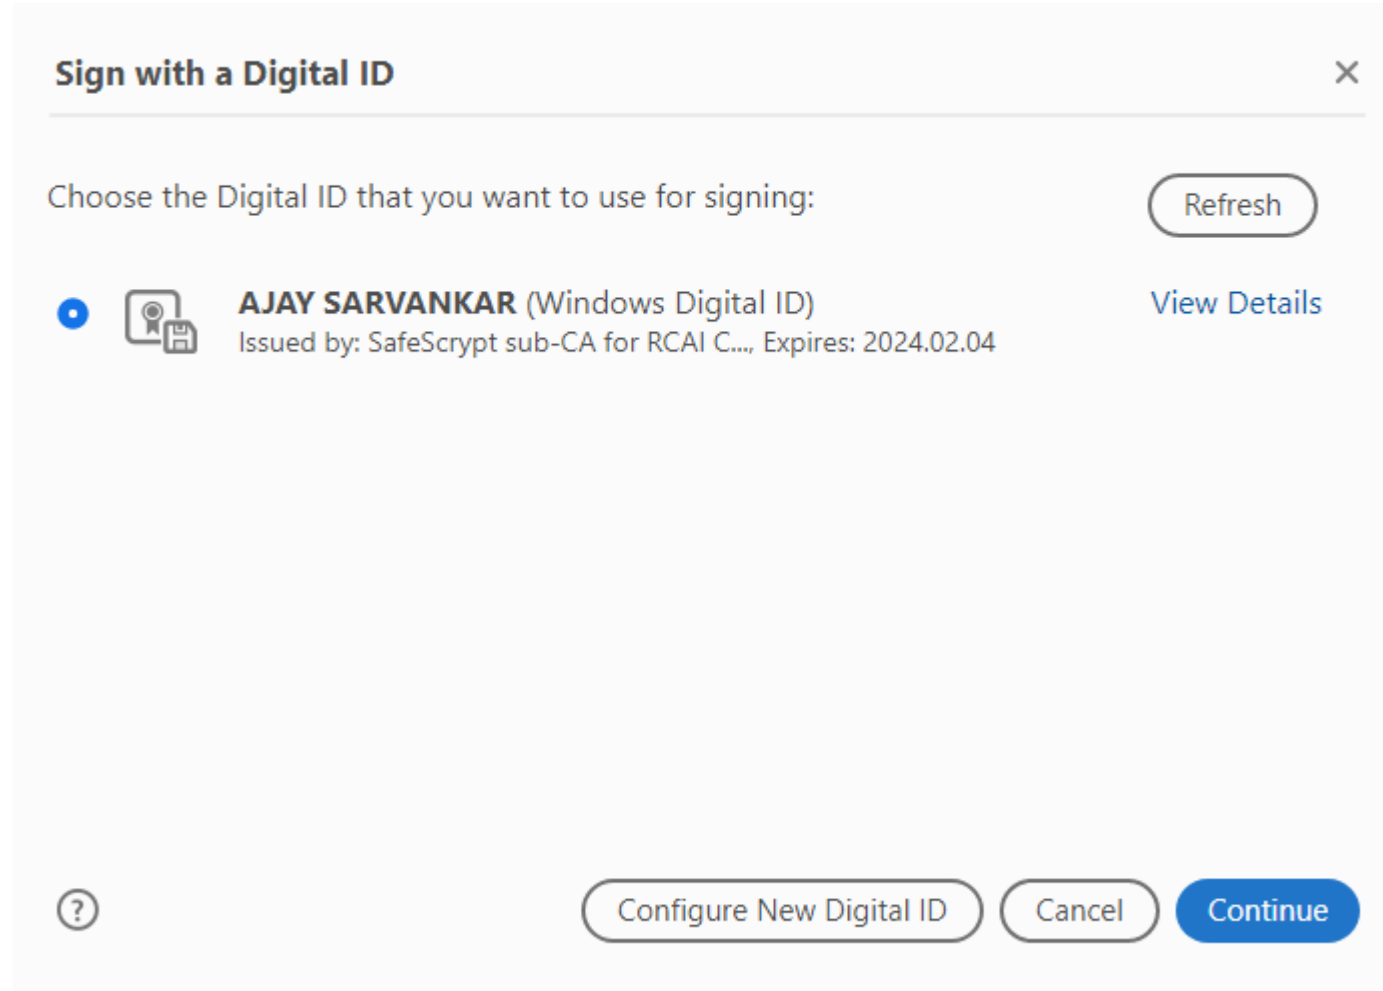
Sign with a Digital ID

×

Choose the Digital ID that you want to use for signing:

Refresh

AJAY SARVANKAR (Windows Digital ID)
Issued by: SafeScrypt sub-CA for RCAI C..., Expires: 2024.02.04

View Details

?

Configure New Digital ID

Cancel

Continue